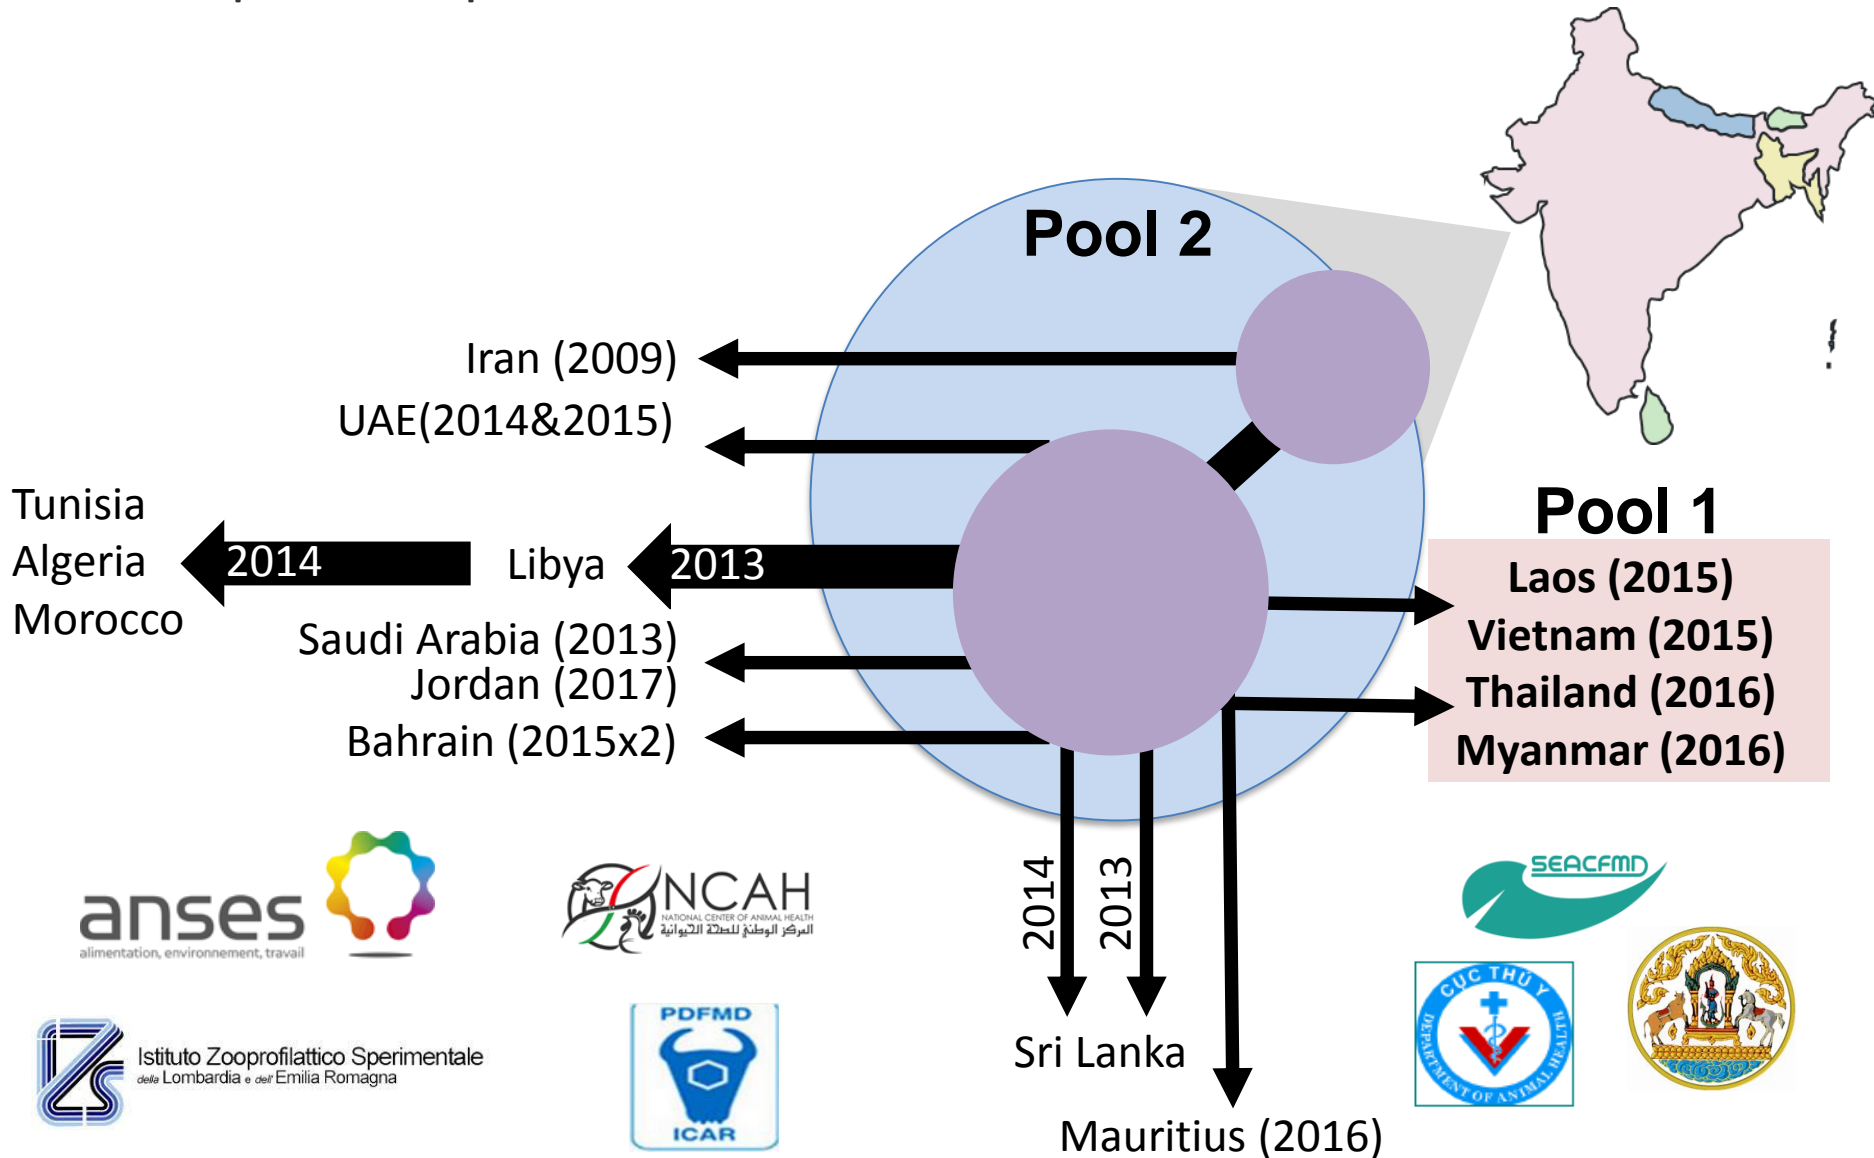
Pool 2

Iran (2009)

UAE(2014&2015)

Tunisia
Algeria
Morocco

2014

Libya

2013

Saudi Arabia (2013)
Jordan (2017)

Bahrain (2015x2)

Pool 1

Laos (2015)
Vietnam (2015)
Thailand (2016)
Myanmar (2016)

2014

2013

Sri Lanka

Mauritius (2016)

anses
alimentation, environnement, travail

NCAH
NATIONAL CENTER OF ANIMAL HEALTH
المركز الوطني للصحة الحيوانية

Istituto Zooprofilattico Sperimentale
della Lombardia e dell'Emilia Romagna

PDFMD
ICAR

SEACFMD

CUC THU Y
DEPARTMENT OF ANIMAL HEALTH